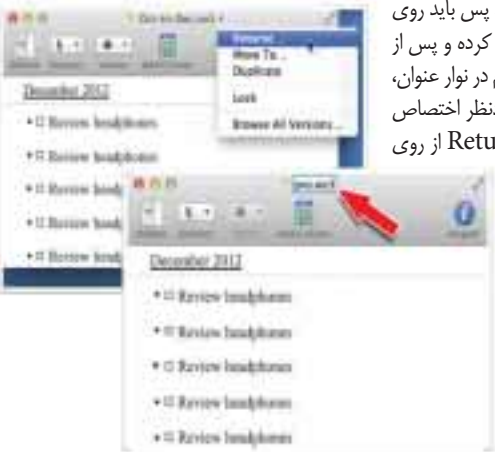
پس باید روی
کرده و پس از
م در نوار عنوان،
نظر اختصاص
Retu از روی

Go to the.rtf
Rename...
Move To...
Duplicate
Lock
Browse All Versions...
December 2012
• ☐ Review headphones
• ☐ Review headphones
• ☐ Review headphones
• ☐ Review headphones
• ☐ Review headphones

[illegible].rtf
December 2012
• ☐ Review headphones
• ☐ Review headphones
• ☐ Review headphones
• ☐ Review headphones
• ☐ Review headphones